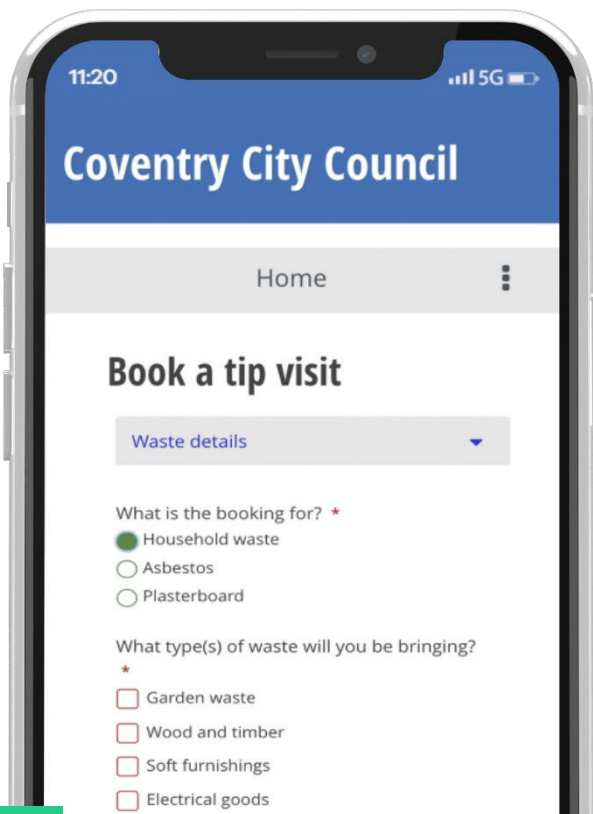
11:20

5G

Coventry City Council

Home

Book a tip visit

Waste details

What is the booking for? *

Household waste

Asbestos

Plasterboard

What type(s) of waste will you be bringing? *

Garden waste

Wood and timber

Soft furnishings

Electrical goods